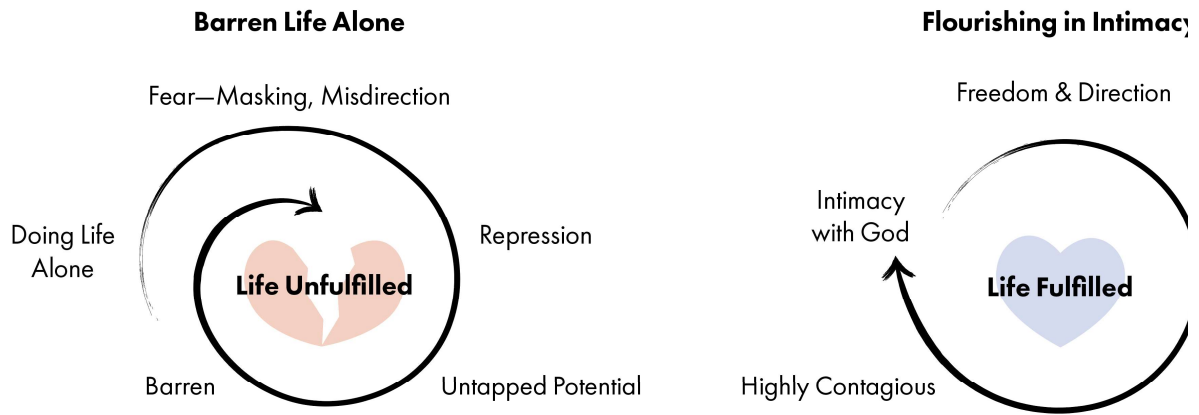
**Barren Life Alone**

Fear—Masking, Misdirection

Doing Life Alone

Repression

Life Unfulfilled

Barren

Untapped Potential

**Flourishing in Intimac**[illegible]

Freedom & Direction

Intimacy with God

Life Fulfilled

Highly Contagious